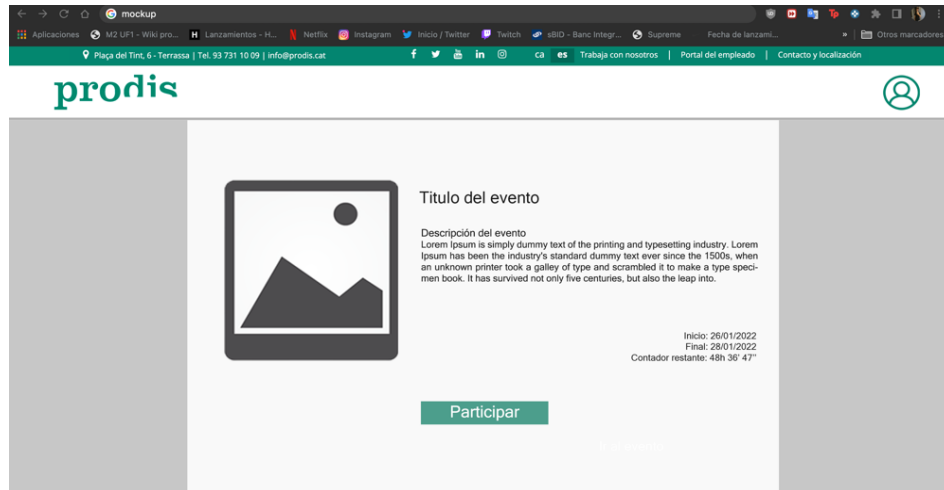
mockup

Aplicaciones M2 UF1 - Wiki pro... Lanzamientos - H... Netflix Instagram Inicio / Twitter Twitch sBID - Banc Integr... Supreme Fecha de lanzami... » Otros marcadores

Plaça del Tint, 6 - Terrassa | Tel. 93 731 10 09 | info@prodis.cat ca es Trabaja con nosotros | Portal del empleado | Contacto y localización

prodis

Titulo del evento

Descripción del evento
Lorem Ipsum is simply dummy text of the printing and typesetting industry. Lorem Ipsum has been the industry's standard dummy text ever since the 1500s, when an unknown printer took a galley of type and scrambled it to make a type specimen book. It has survived not only five centuries, but also the leap into.

Inicio: 26/01/2022
Final: 28/01/2022
Contador restante: 48h 36' 47''

Participar

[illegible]